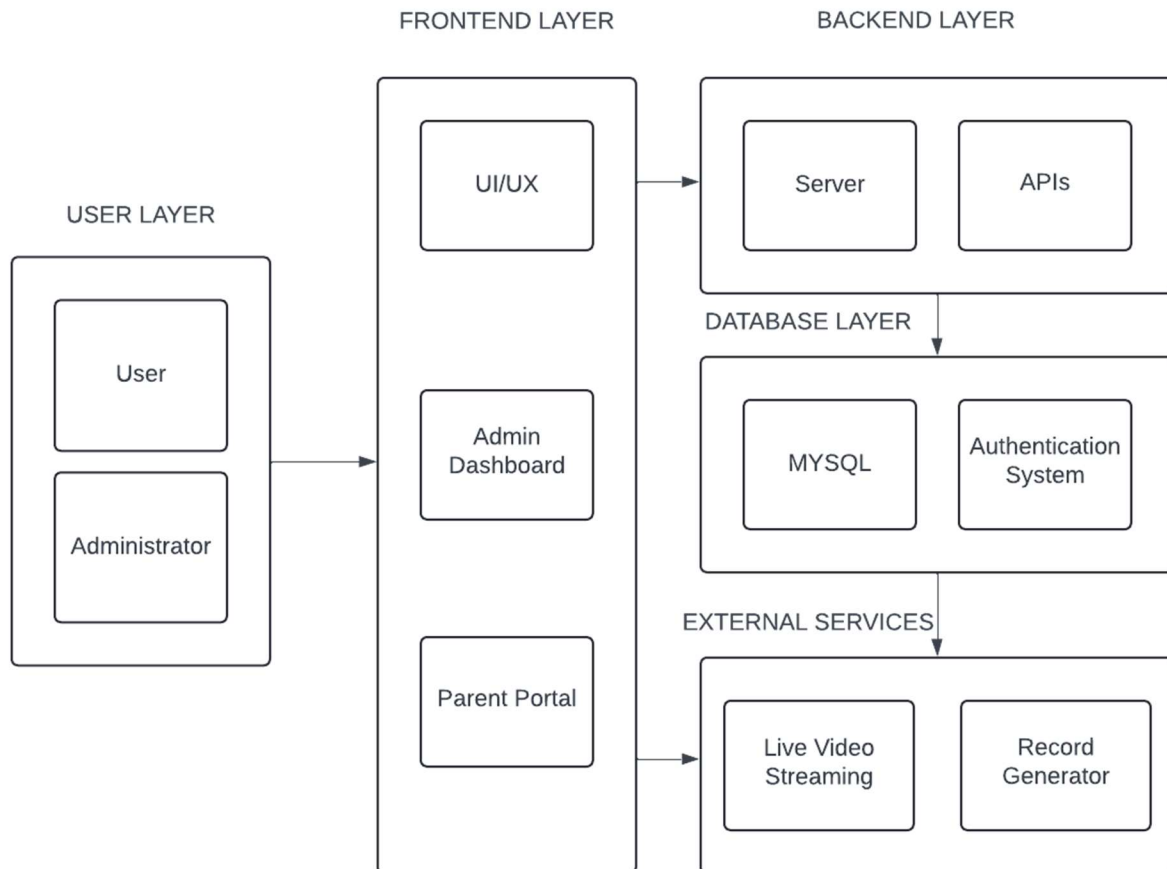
FRONTEND LAYER

BACKEND LAYER

USER LAYER

User

Administrator

UI/UX

Admin Dashboard

Parent Portal

Server

APIs

DATABASE LAYER

MYSQL

Authentication System

EXTERNAL SERVICES

Live Video Streaming

Record Generator